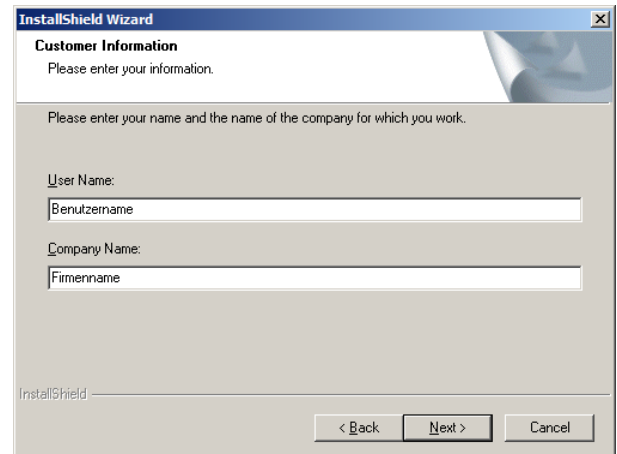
InstallShield Wizard

Customer Information

Please enter your information.

Please enter your name and the name of the company for which you work.

User Name:

Benutzername

Company Name:

Firmenname

InstallShield

< Back

Next >

Cancel